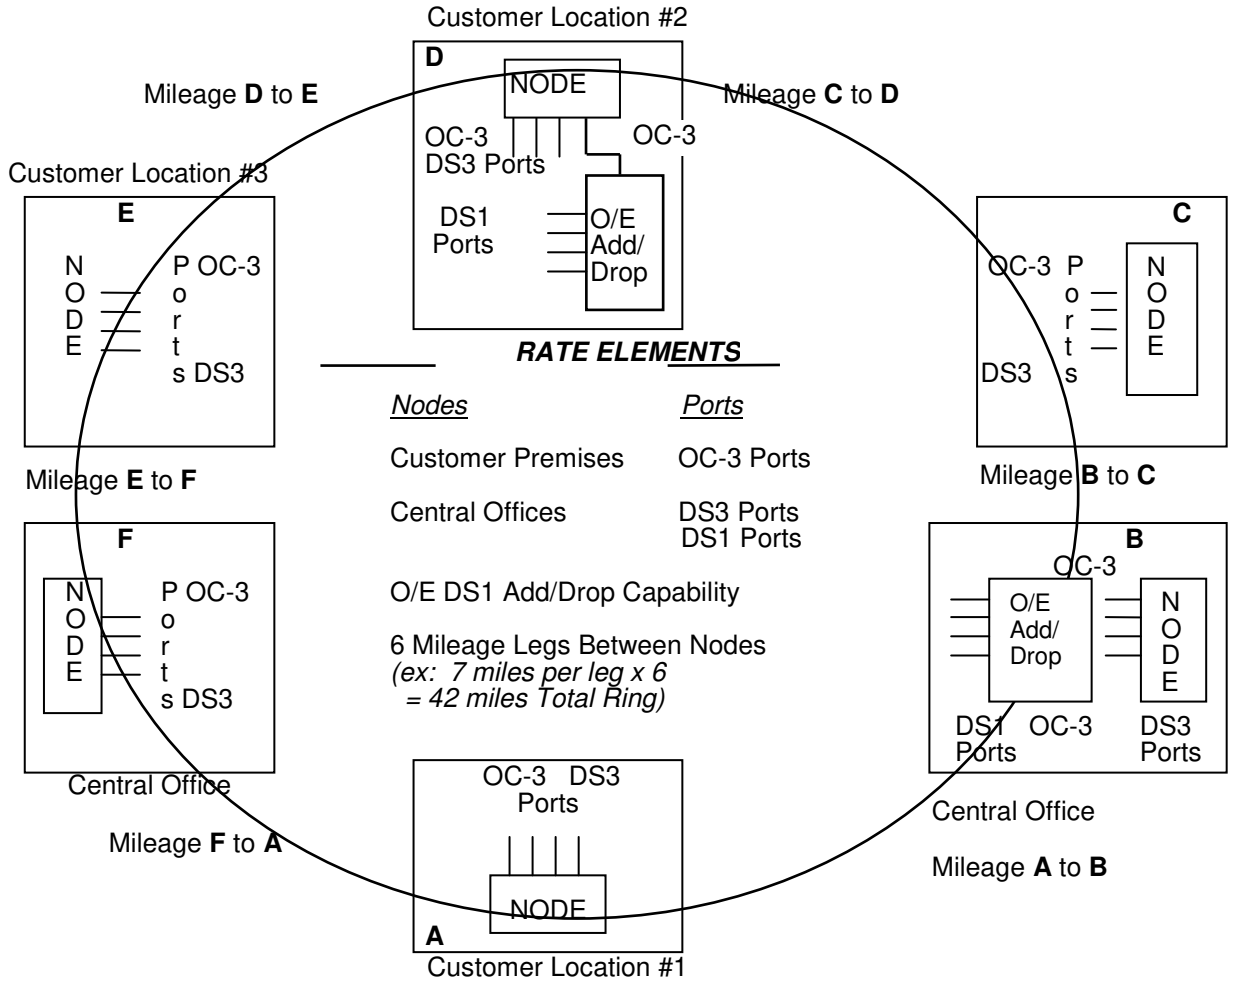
Customer Location #2

D

NODE

Mileage D to E

Mileage C to D

OC-3
DS3 Ports

OC-3

Customer Location #3

DS1
Ports

O/E
Add/
Drop

E

C

NODE

P
o
r
t
s

OC-3

DS3

OC-3

P
o
r
t
s

NODE

DS3

RATE ELEMENTS

Nodes

Ports

Customer Premises

OC-3 Ports

Central Offices

DS3 Ports
DS1 Ports

O/E DS1 Add/Drop Capability

6 Mileage Legs Between Nodes
(ex: 7 miles per leg x 6
= 42 miles Total Ring)

Mileage E to F

Mileage B to C

F

NODE

P
o
r
t
s

OC-3

DS3

B

OC-3

O/E
Add/
Drop

NODE

DS1
Ports

OC-3

DS3
Ports

Central Office

OC-3 DS3
Ports

Central Office

Mileage F to A

Mileage A to B

NODE

A

Customer Location #1